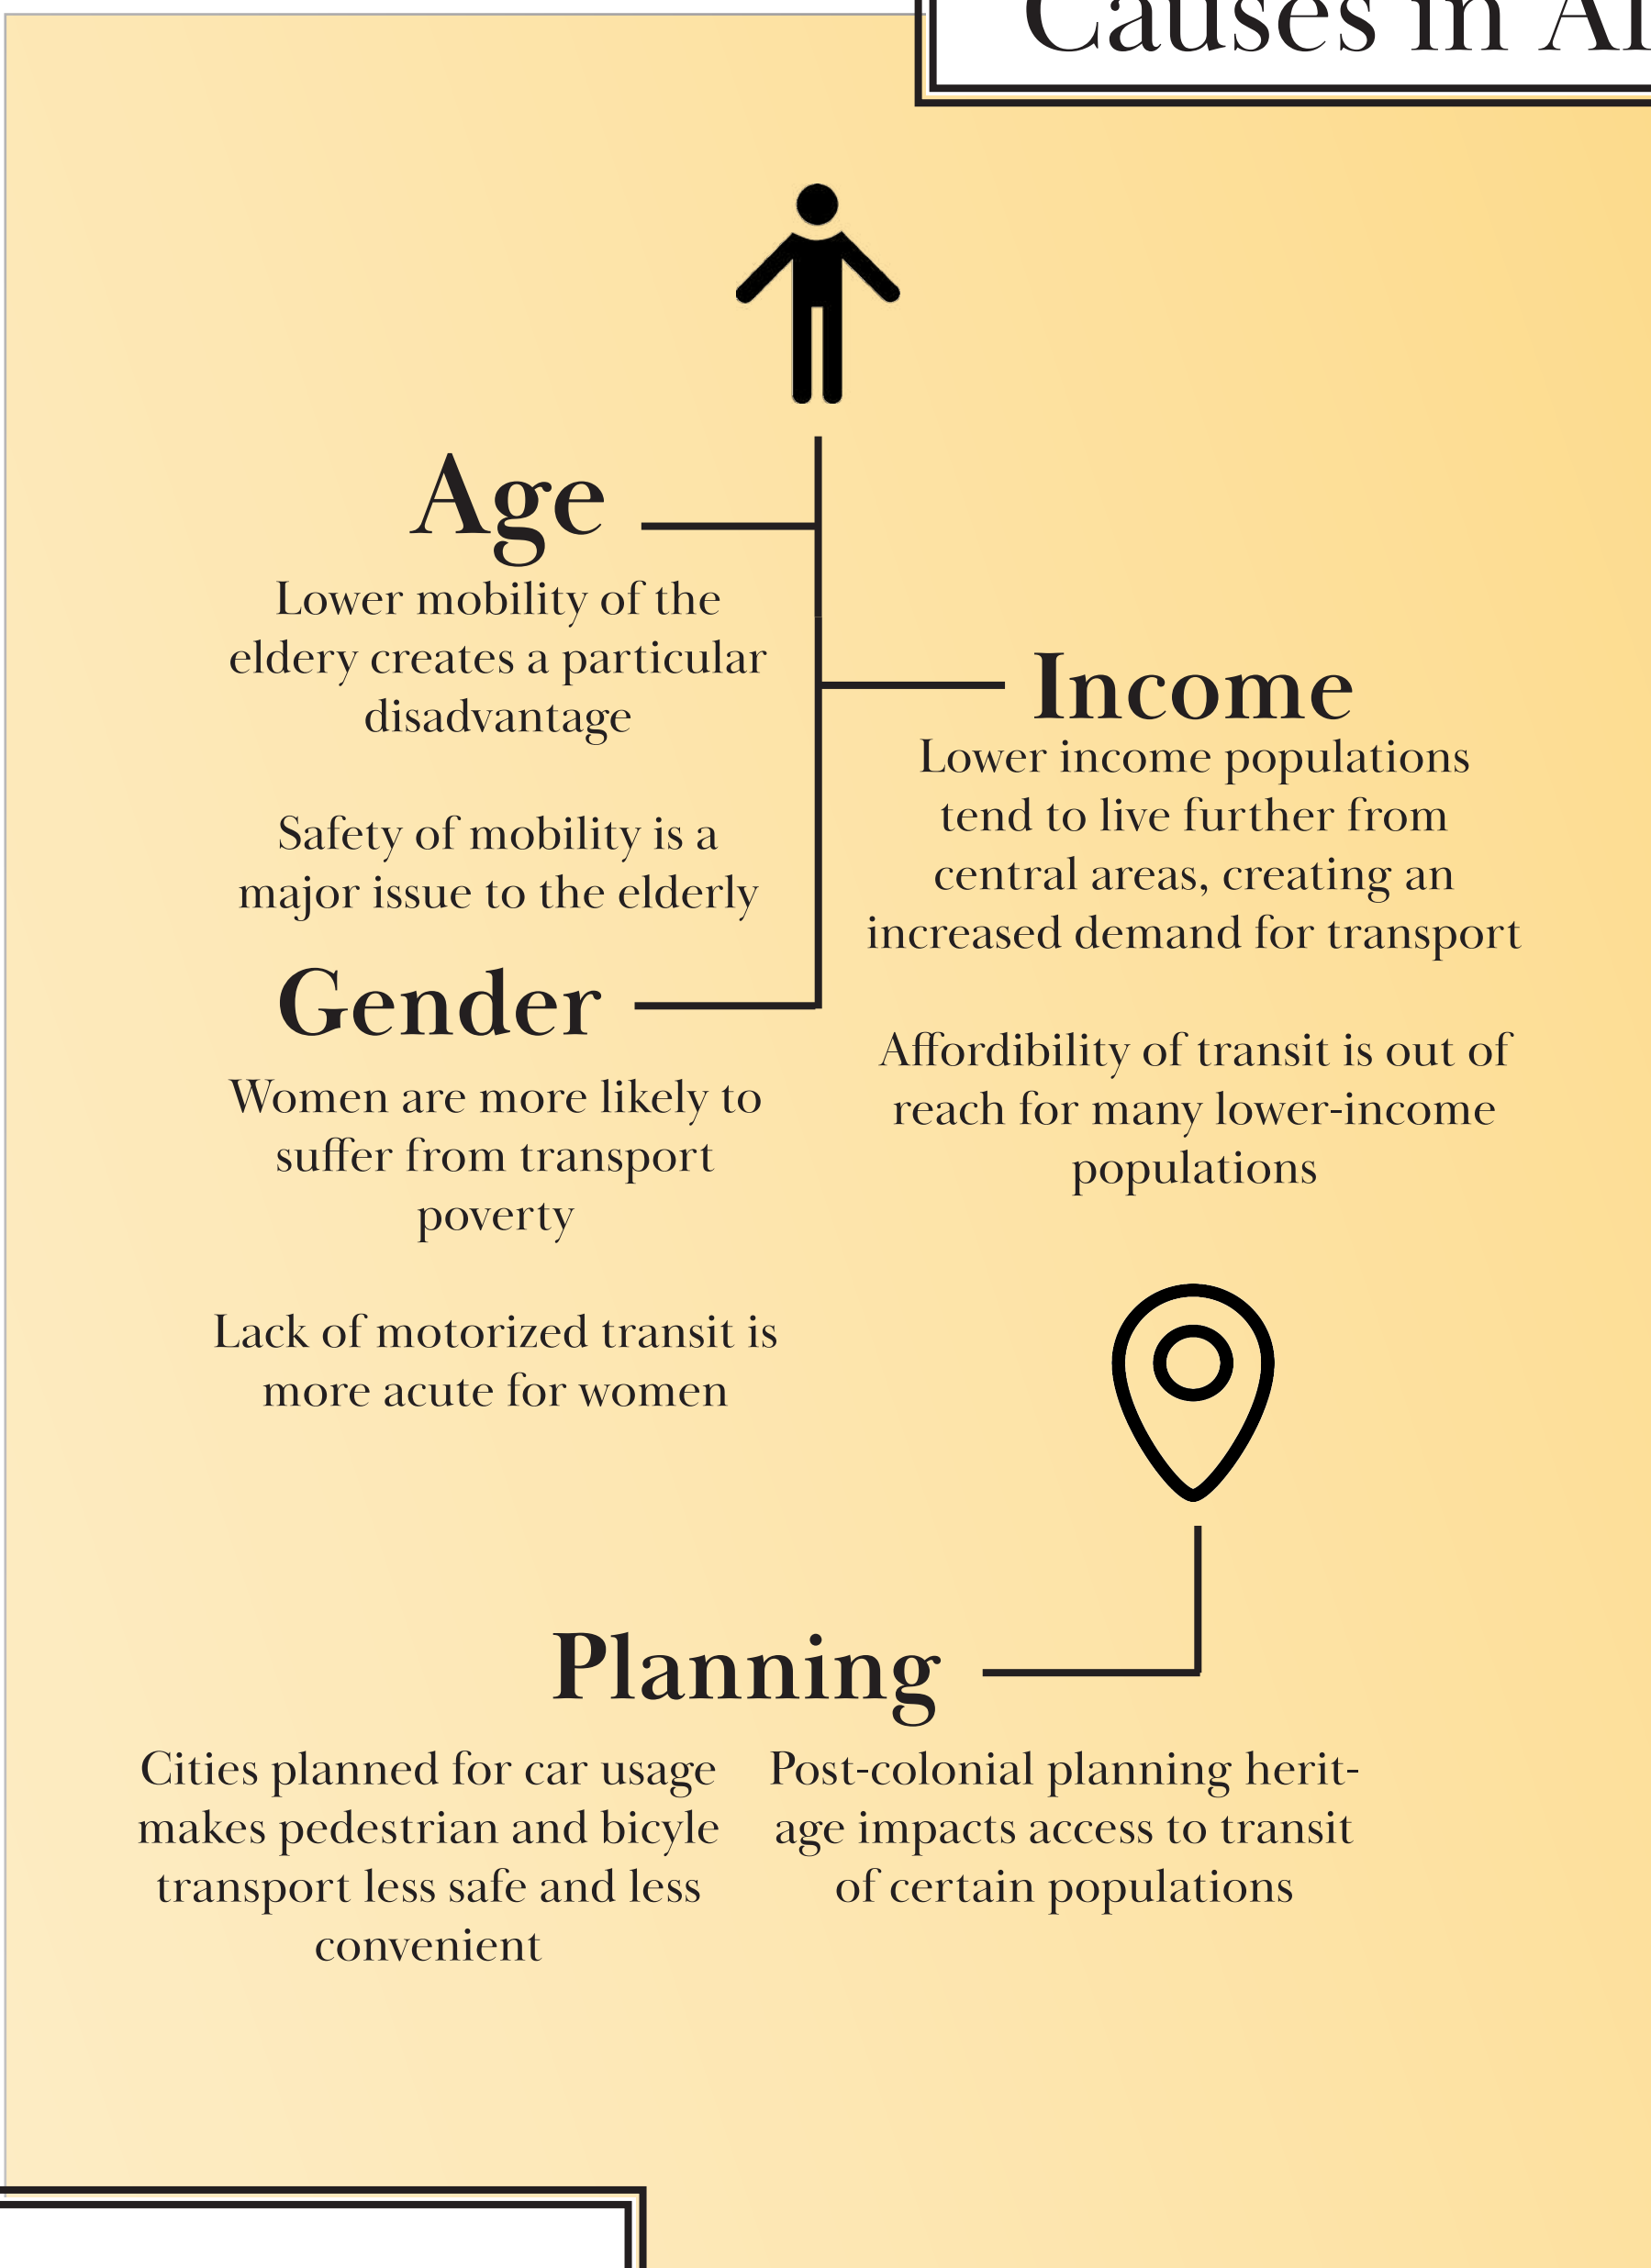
Causes in A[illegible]

Age

Lower mobility of the eldery creates a particular disadvantage

Safety of mobility is a major issue to the elderly

Income

Lower income populations tend to live further from central areas, creating an increased demand for transport

Affordibility of transit is out of reach for many lower-income populations

Gender

Women are more likely to suffer from transport poverty

Lack of motorized transit is more acute for women

Planning

Cities planned for car usage makes pedestrian and bicyle transport less safe and less convenient

Post-colonial planning heritage impacts access to transit of certain populations